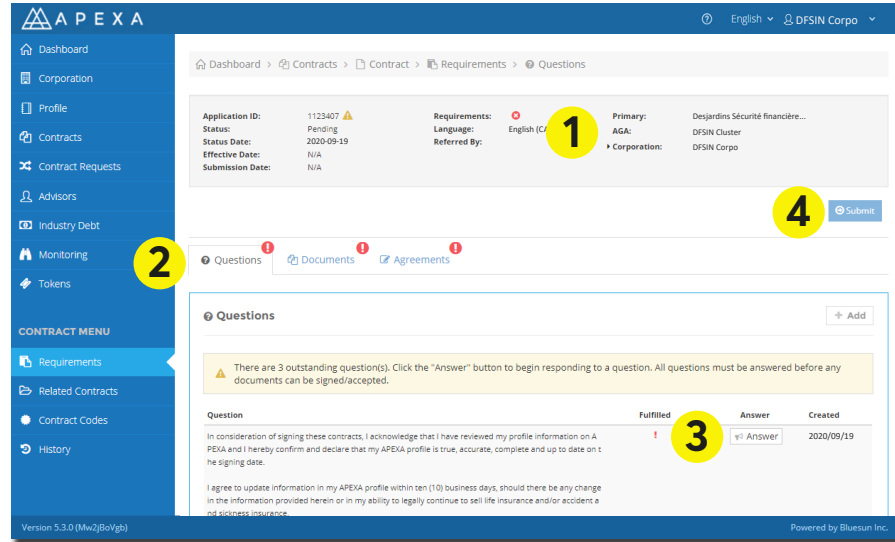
APEXA

English DFSIN Corpo

Dashboard
Corporation
Profile
Contracts
Contract Requests
Advisors
Industry Debt
Monitoring
Tokens

CONTRACT MENU

Requirements
Related Contracts
Contract Codes
History

Dashboard > Contracts > Contract > Requirements > Questions

| | | | | | |
|---|---|---|---|---|---|
| Application ID: | 1123407 | Requirements: | | Primary: | Desjardins Sécurité financière... |
| Status: | Pending | Language: | English (CA | AGA: | DFSIN Cluster |
| Status Date: | 2020-09-19 | Referred By: | | Corporation: | DFSIN Corpo |
| Effective Date: | N/A | | | | |
| Submission Date: | N/A | | | | |

1

4

Submit

2

Questions
Documents
Agreements

Questions

+ Add

There are 3 outstanding question(s). Click the "Answer" button to begin responding to a question. All questions must be answered before any documents can be signed/accepted.

| Question | Fulfilled | Answer | Created |
|---|---|---|---|
| In consideration of signing these contracts, I acknowledge that I have reviewed my profile information on APEXA and I hereby confirm and declare that my APEXA profile is true, accurate, complete and up to date on the signing date. I agree to update information in my APEXA profile within ten (10) business days, should there be any change in the information provided herein or in my ability to legally continue to sell life insurance and/or accident and sickness insurance. | ! | Answer | 2020/09/19 |

3

Version 5.3.0 (Mw2jBoVgb)

Powered by Bluesun Inc.